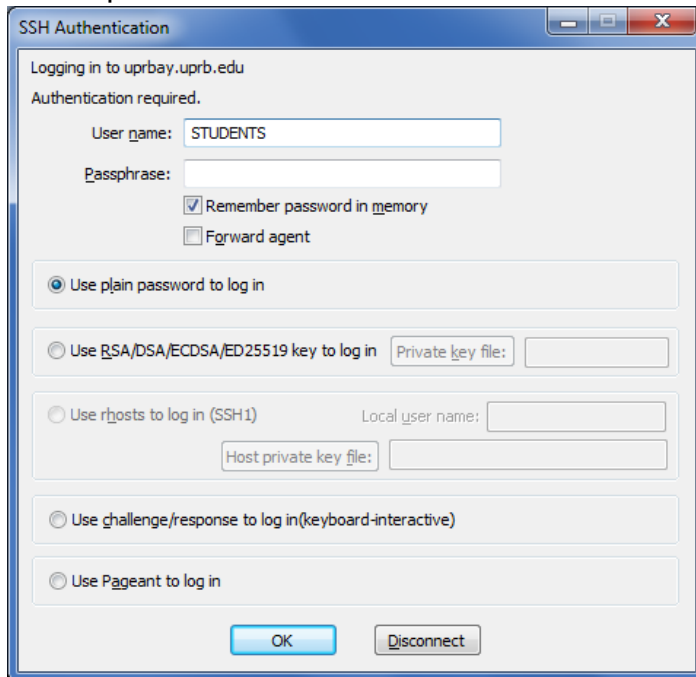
SSH Authentication

Logging in to uprbay.uprb.edu

Authentication required.

User name: STUDENTS

Passphrase:

Remember password in memory

Forward agent

Use plain password to log in

Use RSA/DSA/ECDSA/ED25519 key to log in Private key file:

Use rhosts to log in (SSH1) Local user name:

Host private key file:

Use challenge/response to log in(keyboard-interactive)

Use Pageant to log in

OK Disconnect